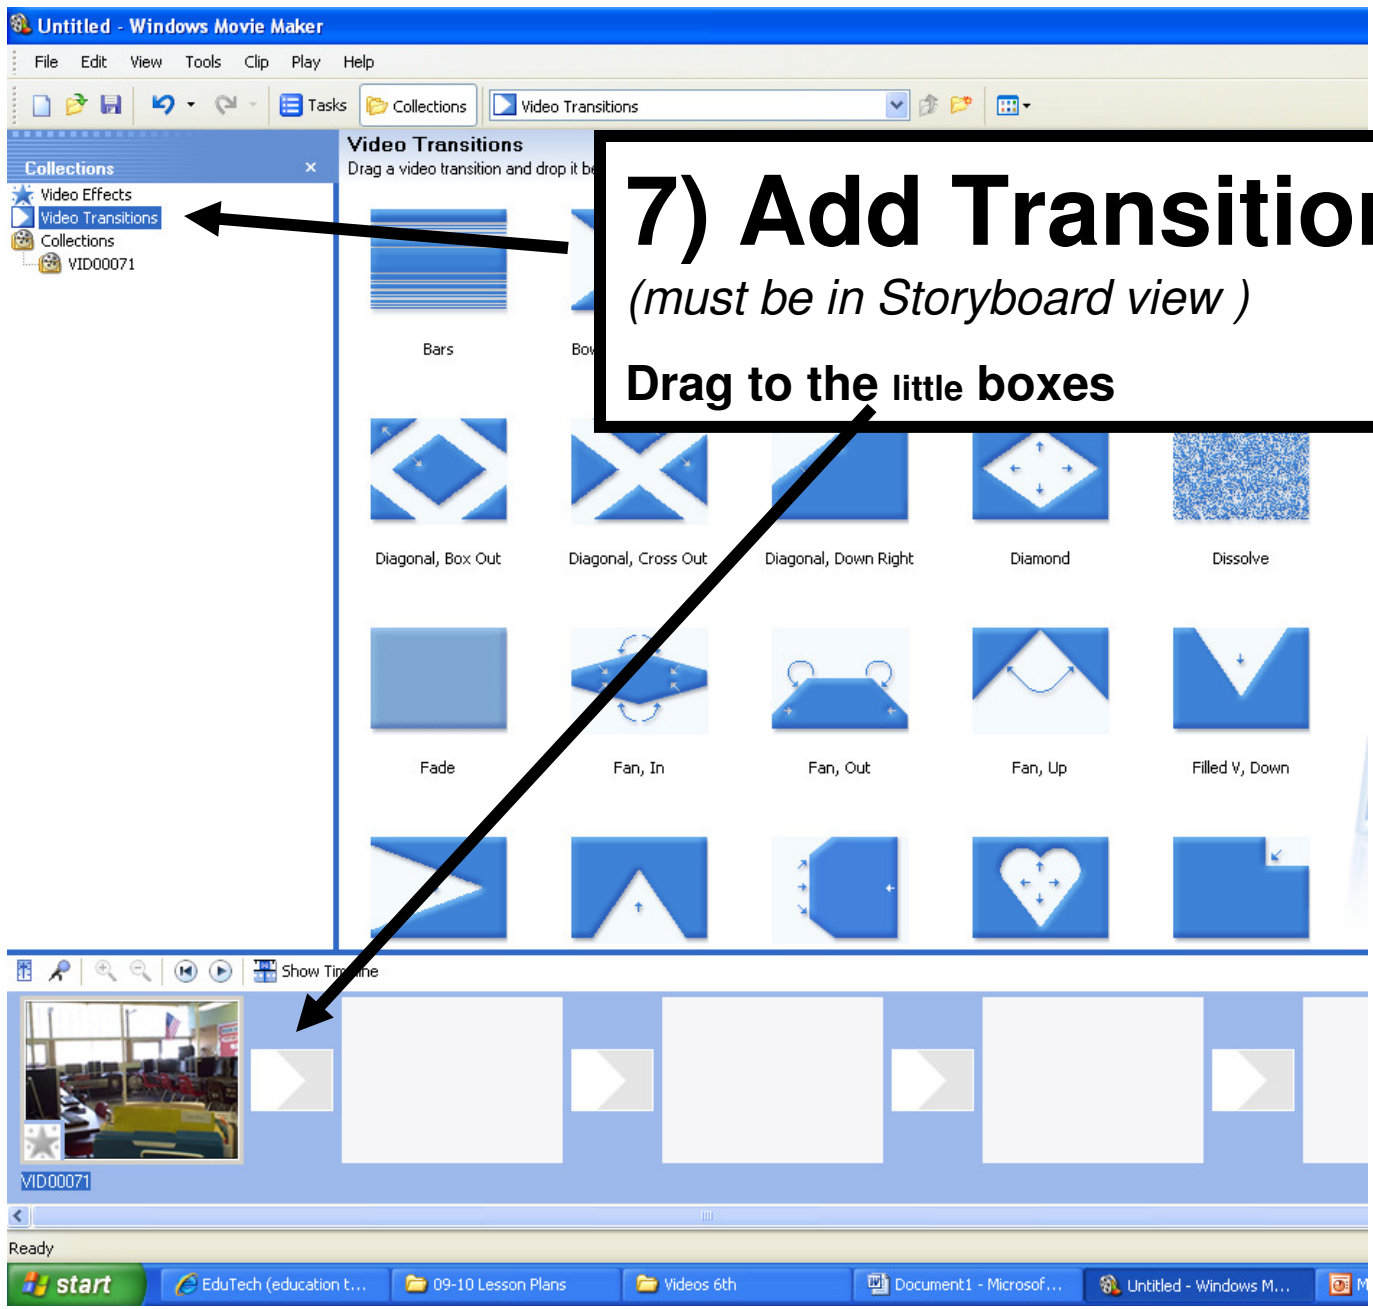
Untitled - Windows Movie Maker

File Edit View Tools Clip Play Help

Tasks Collections Video Transitions

Collections ×

Video Effects
Video Transitions
Collections
VID00071

Video Transitions
Drag a video transition and drop it be

7) Add Transitio
(must be in Storyboard view )
Drag to the little boxes

Bars Bo

Diagonal, Box Out Diagonal, Cross Out Diagonal, Down Right Diamond Dissolve

Fade Fan, In Fan, Out Fan, Up Filled V, Down

Show Timeline

VID00071

Ready

start EduTech (education t... 09-10 Lesson Plans Videos 6th Document1 - Microsof... Untitled - Windows M... M